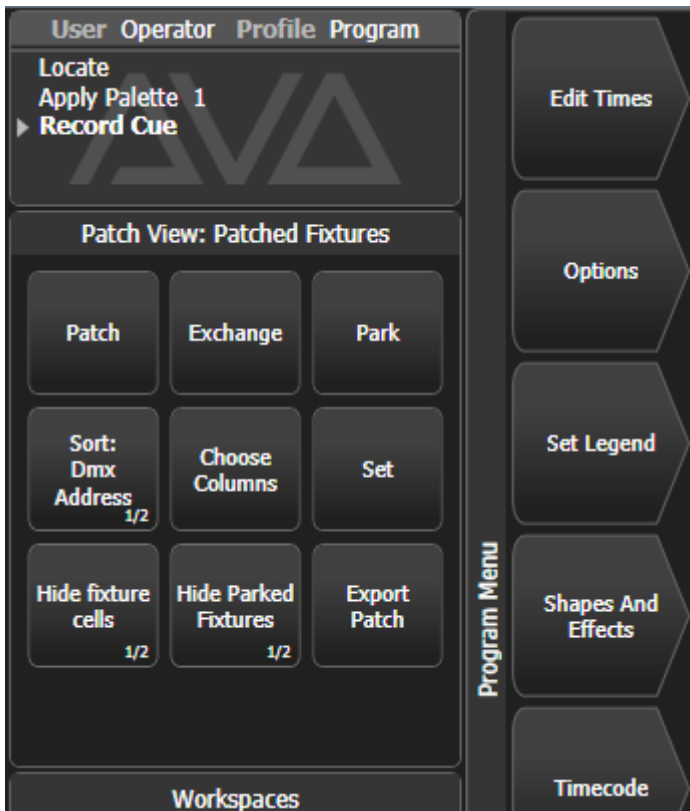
User Operator Profile Program

Locate
Apply Palette 1
Record Cue

AVA

Patch View: Patched Fixtures

Patch

Exchange

Park

Sort: Dmx Address 1/2

Choose Columns

Set

Hide fixture cells 1/2

Hide Parked Fixtures 1/2

Export Patch

Workspaces

Program Menu

Edit Times

Options

Set Legend

Shapes And Effects

Timecode